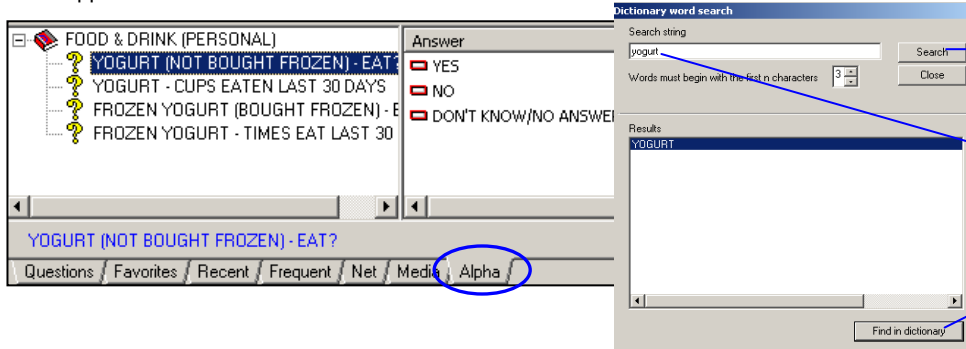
FOOD & DRINK (PERSONAL)
YOGURT (NOT BOUGHT FROZEN) - EAT?
YOGURT - CUPS EATEN LAST 30 DAYS
FROZEN YOGURT (BOUGHT FROZEN) - E
FROZEN YOGURT - TIMES EAT LAST 30

Answer
YES
NO
DON'T KNOW/NO ANSWE

YOGURT (NOT BOUGHT FROZEN) - EAT?

Questions | Favorites | Recent | Frequent | Net | Media | Alpha

Dictionary word search
Search string
yogurt
Search
Words must begin with the first n characters
3
Close
Results
YOGURT
Find in dictionary